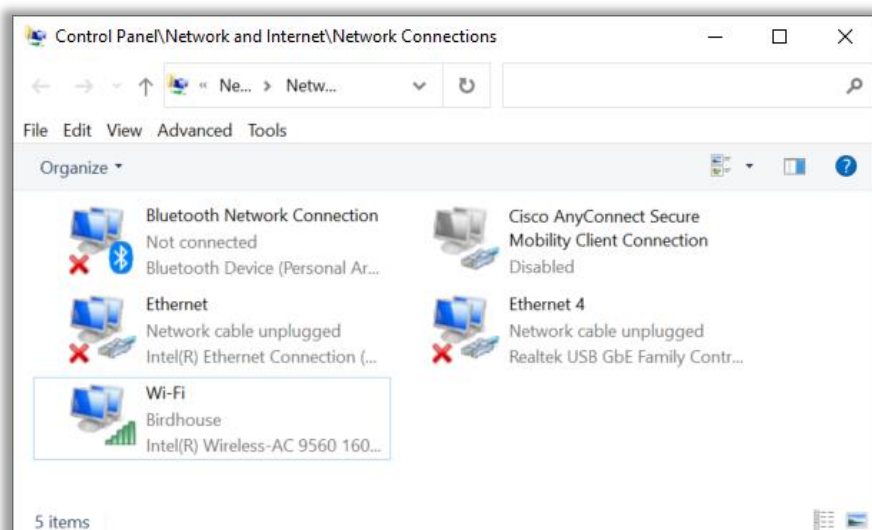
Control Panel\Network and Internet\Network Connections

« Ne... > Netw...

File Edit View Advanced Tools

Organize ▾

Bluetooth Network Connection
Not connected
Bluetooth Device (Personal Ar...

Cisco AnyConnect Secure Mobility Client Connection
Disabled

Ethernet
Network cable unplugged
Intel(R) Ethernet Connection (...

Ethernet 4
Network cable unplugged
Realtek USB GbE Family Contr...

Wi-Fi
Birdhouse
Intel(R) Wireless-AC 9560 160...

5 items